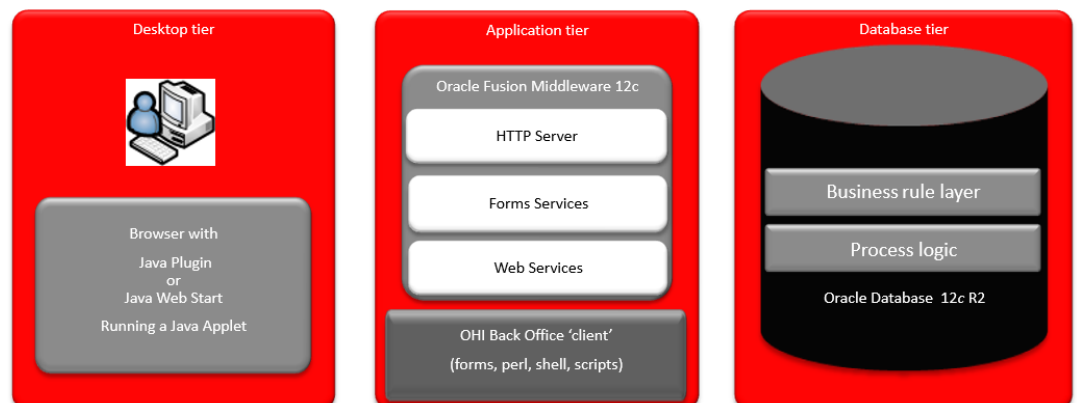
Desktop tier

Browser with

Java Plugin
or
Java Web Start

Running a Java Applet

Application tier

Oracle Fusion Middleware 12c

HTTP Server

Forms Services

Web Services

OHI Back Office ‘client’

(forms, perl, shell, scripts)

Database tier

Business rule layer

Process logic

Oracle Database 12c R2